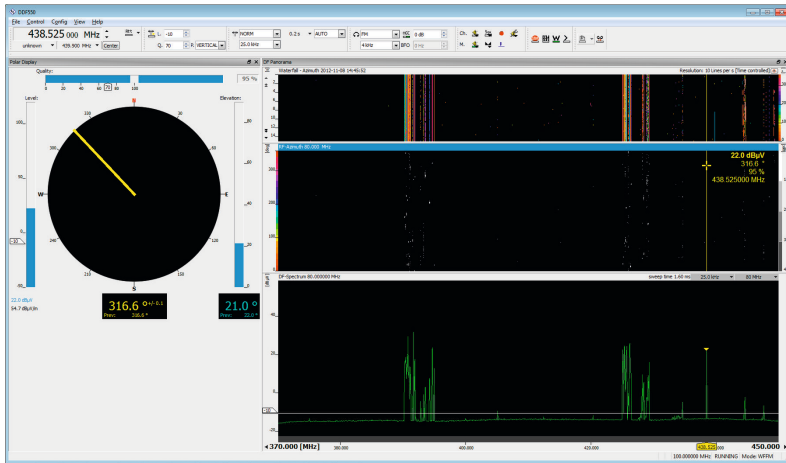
DDF550

File Control Config View Help

438.525 000 MHz

unknown 439.900 MHz Center

L: -10

Q: 70 R VERTICAL

NORM 0.2 s AUTO

25.0 kHz

FM 0 dB

4 kHz BFO 0 Hz

Ch. M.

Polar Display

Quality:

95 %

0 20 40 60 75 80 100

Level:

Elevation:

N

E

S

W

22.0 dBµV

54.7 dBµV/m

316.6 ° +/- 0.1

Prev: 316.6 °

21.0 °

Prev: 22.0 °

DF Panorama

Waterfall - Azimuth 2012-11-08 14:45:52

Resolution: 10 Lines per s (Time controlled)

DF-Azimuth 80.000 MHz

22.0 dBµV

316.6 °

95 %

438.525000 MHz

DF-Spectrum 80.000000 MHz

sweep time 1.60 ms 25.0 kHz 80 MHz

370.000 [MHz]

380.000

400.000

420.000

438.525

450.000

100.000000 MHz RUNNING Mode: WFFM